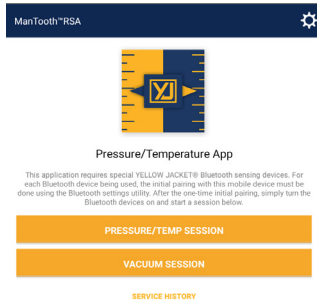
ManTooth™RSA

YJ

Pressure/Temperature App

This application requires special YELLOW JACKET® Bluetooth sensing devices. For each Bluetooth device being used, the initial pairing with this mobile device must be done using the Bluetooth settings utility. After the one-time initial pairing, simply turn the Bluetooth devices on and start a session below.

PRESSURE/TEMP SESSION

VACUUM SESSION

SERVICE HISTORY